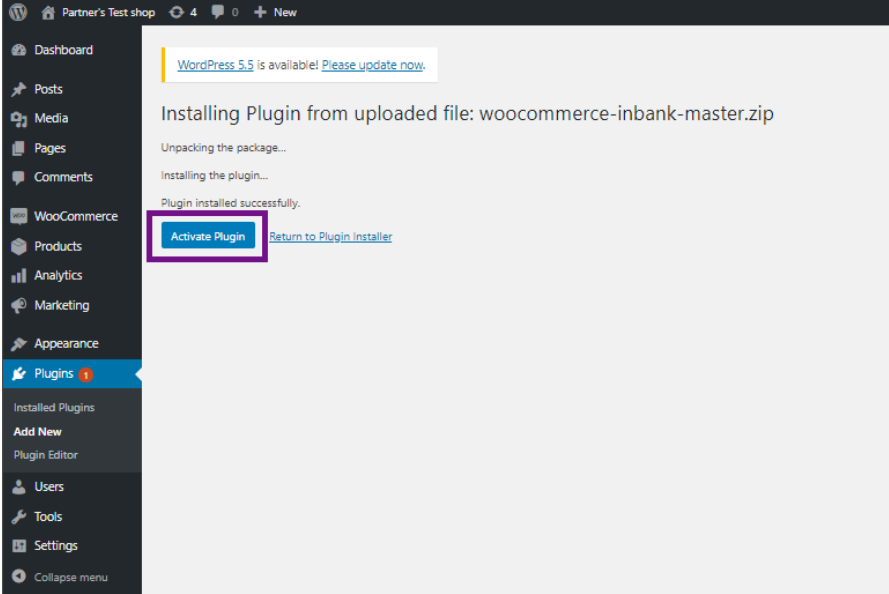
Partner's Test shop 4 0 New

Dashboard
Posts
Media
Pages
Comments
WooCommerce
Products
Analytics
Marketing
Appearance
Plugins 1
Installed Plugins
Add New
Plugin Editor
Users
Tools
Settings
Collapse menu

WordPress 5.5 is available! Please update now.

Installing Plugin from uploaded file: woocommerce-inbank-master.zip

Unpacking the package...

Installing the plugin...

Plugin installed successfully.

Activate Plugin Return to Plugin Installer